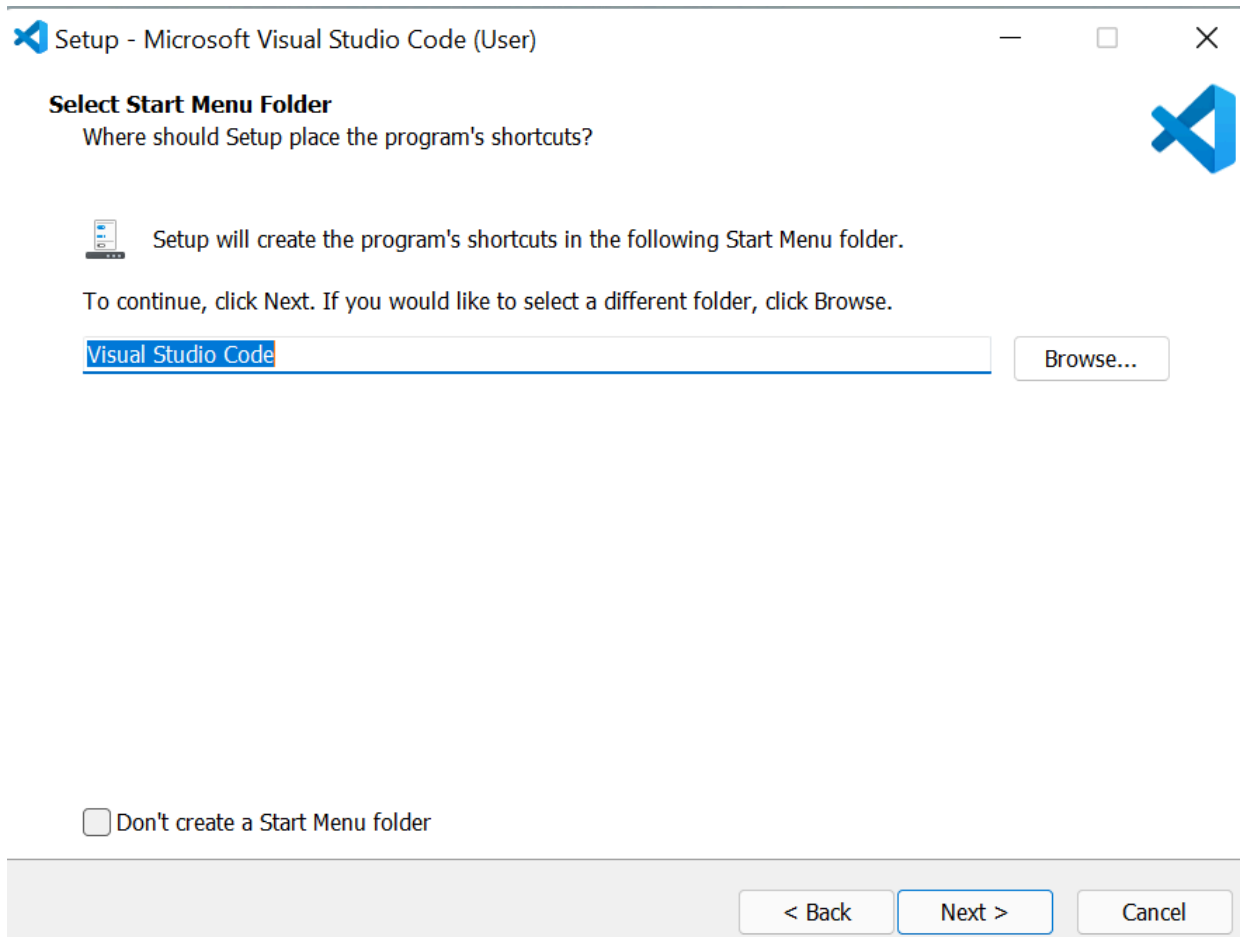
Setup - Microsoft Visual Studio Code (User)

Select Start Menu Folder
Where should Setup place the program's shortcuts?

Setup will create the program's shortcuts in the following Start Menu folder.

To continue, click Next. If you would like to select a different folder, click Browse.

Visual Studio Code

Browse...

Don't create a Start Menu folder

< Back
Next >
Cancel